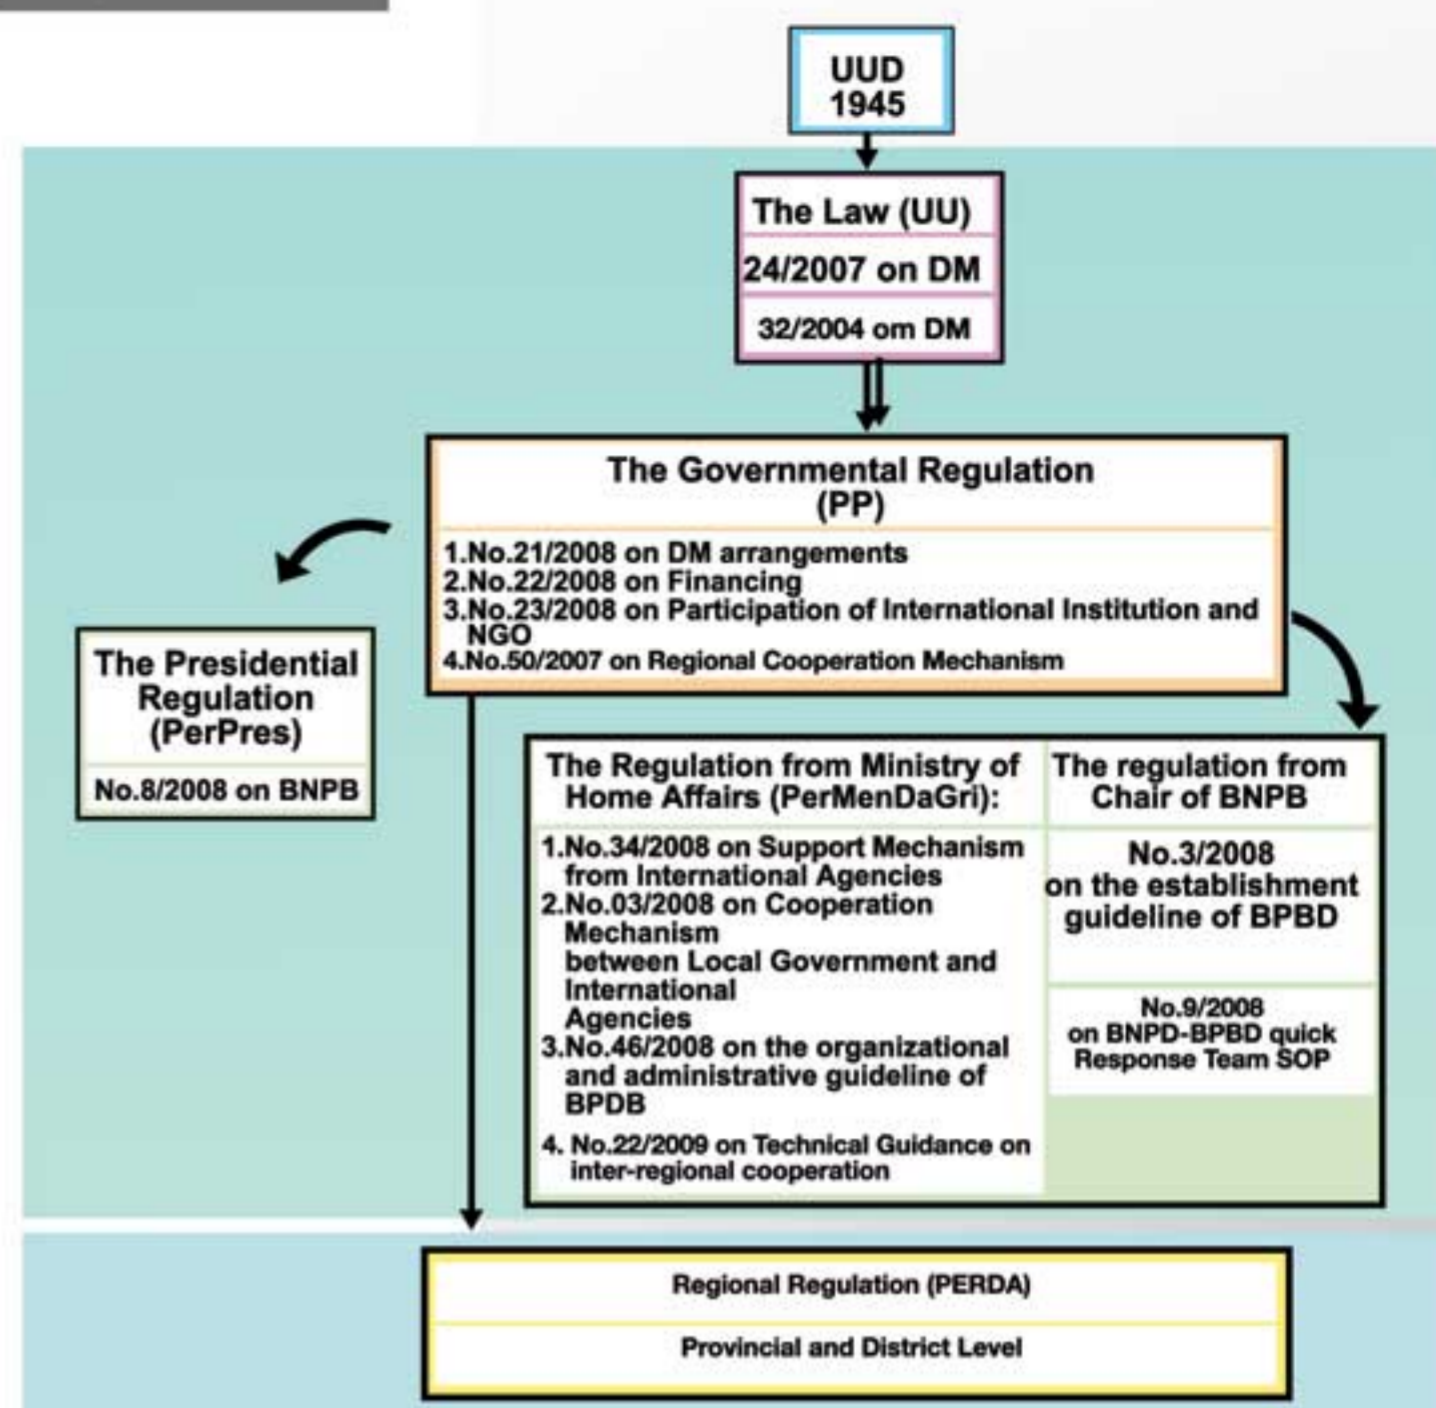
UUD 1945

The Law (UU)

24/2007 on DM

32/2004 om DM

The Governmental Regulation (PP)

1.No.21/2008 on DM arrangements
2.No.22/2008 on Financing
3.No.23/2008 on Participation of International Institution and NGO
4.No.50/2007 on Regional Cooperation Mechanism

The Presidential Regulation (PerPres)

No.8/2008 on BNPB

The Regulation from Ministry of Home Affairs (PerMenDaGri):

1.No.34/2008 on Support Mechanism from International Agencies
2.No.03/2008 on Cooperation Mechanism between Local Government and International Agencies
3.No.46/2008 on the organizational and administrative guideline of BPDB
4. No.22/2009 on Technical Guidance on inter-regional cooperation

The regulation from Chair of BNPB

No.3/2008 on the establishment guideline of BPBD

No.9/2008 on BNPD-BPBD quick Response Team SOP

Regional Regulation (PERDA)

Provincial and District Level